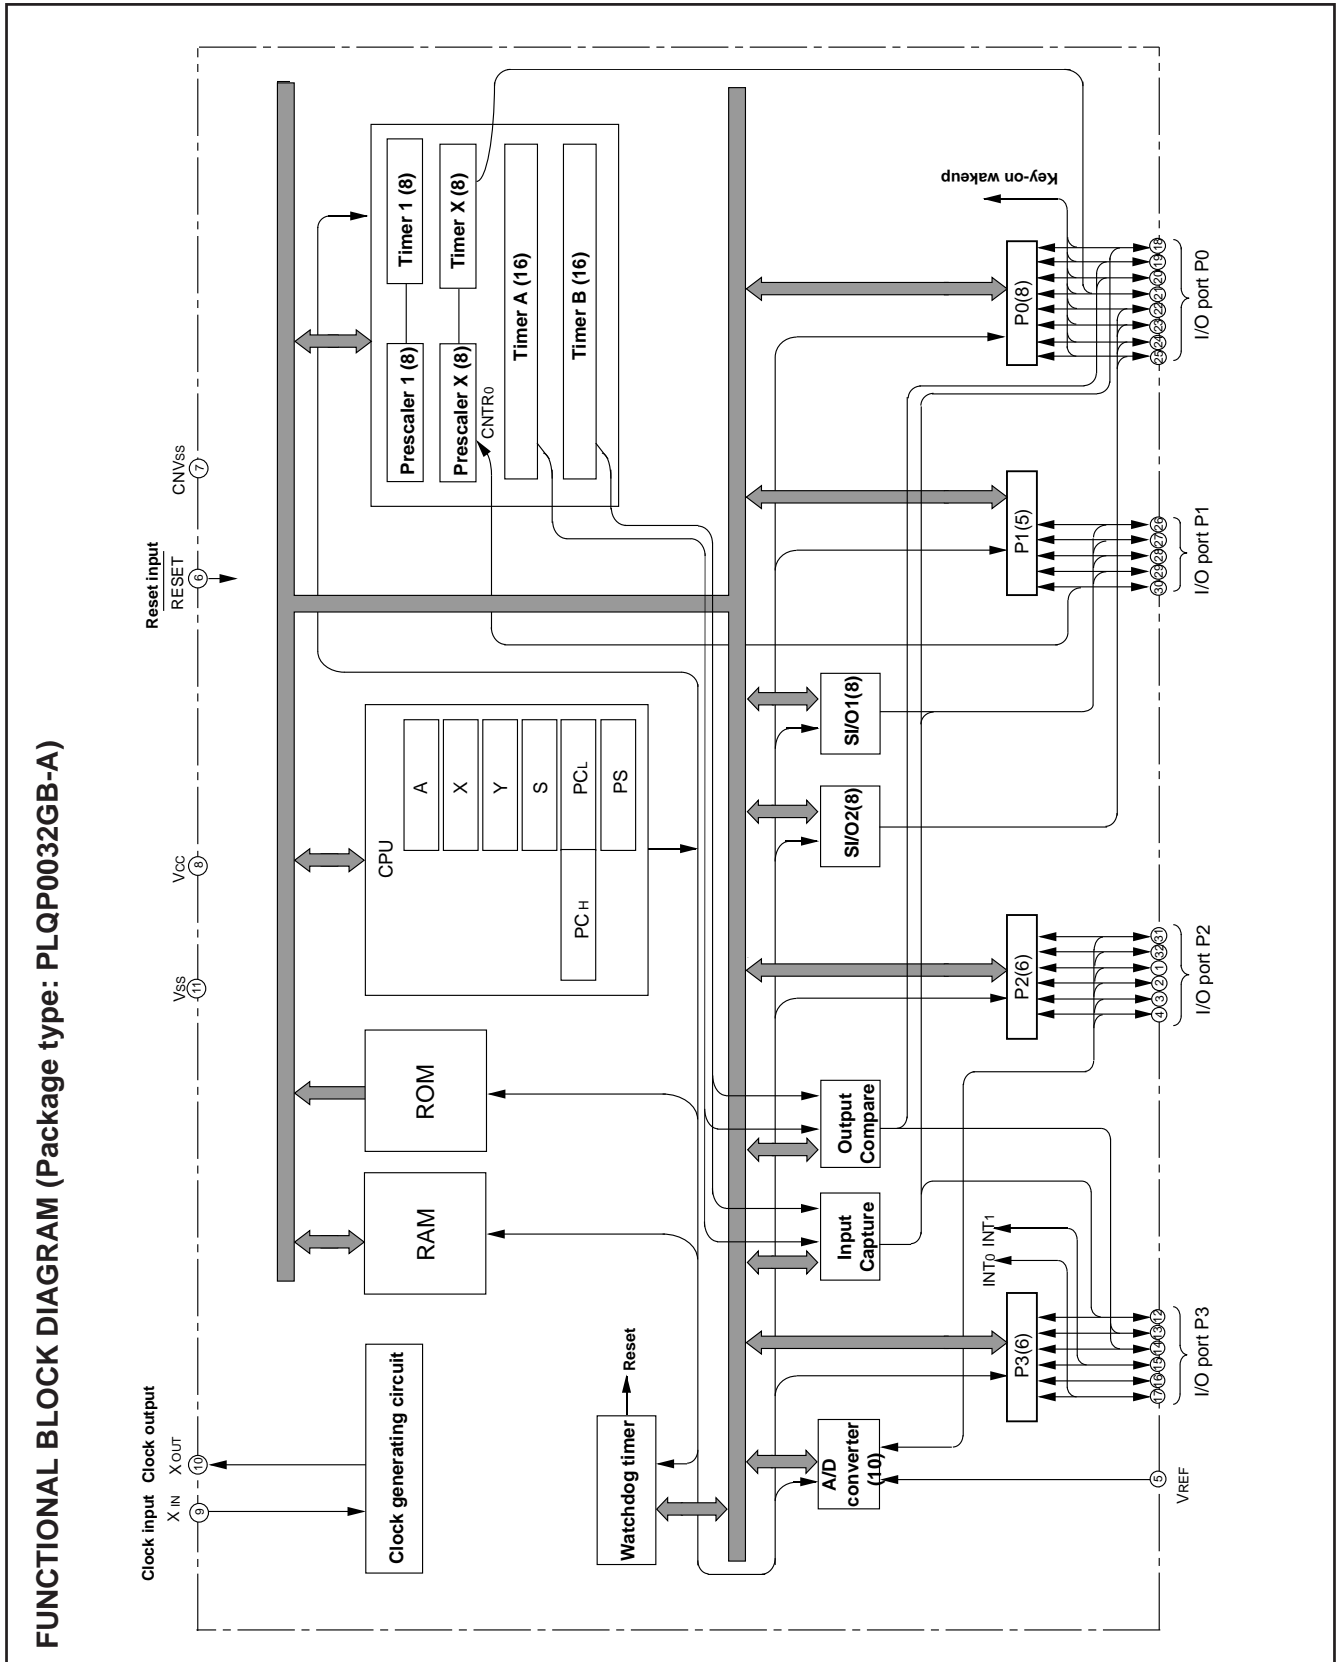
FUNCTIONAL BLOCK DIAGRAM (Package type: PLQP0032GB-A)

Clock input Clock output
$X_{IN}$ $X_{OUT}$
9 10

Reset input
$\overline{RESET}$
6

CNVss
7

Vcc
8

Vss
11

Clock generating circuit

Watchdog timer

Reset

RAM

ROM

CPU

A
X
Y
S
PCL
PS
PC H

Prescaler 1 (8)
Timer 1 (8)
Prescaler X (8)
Timer X (8)
CNTR0
Timer A (16)
Timer B (16)

Key-on wakeup

SI/O1(8)
SI/O2(8)

Output Compare

Input Capture

A/D converter (10)

P0(8)
P1(5)
P2(6)
P3(6)

INT0 INT1

25 24 23 22 21 20 19 18
I/O port P0

30 29 28 27 26
I/O port P1

4 3 2 1 32 31
I/O port P2

17 16 15 14 13 12
I/O port P3

5
VREF